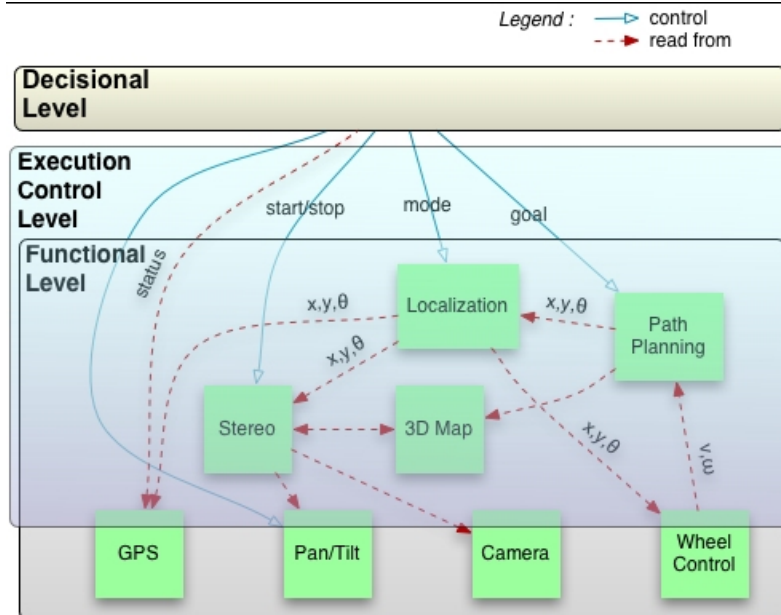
Legend : control
read from

Decisional Level

Execution Control Level

start/stop

mode

goal

Functional Level

status

x,y,$\theta$

Localization

x,y,$\theta$

Path Planning

x,y,$\theta$

Stereo

3D Map

x,y,$\theta$

v,$\omega$

GPS

Pan/Tilt

Camera

Wheel Control